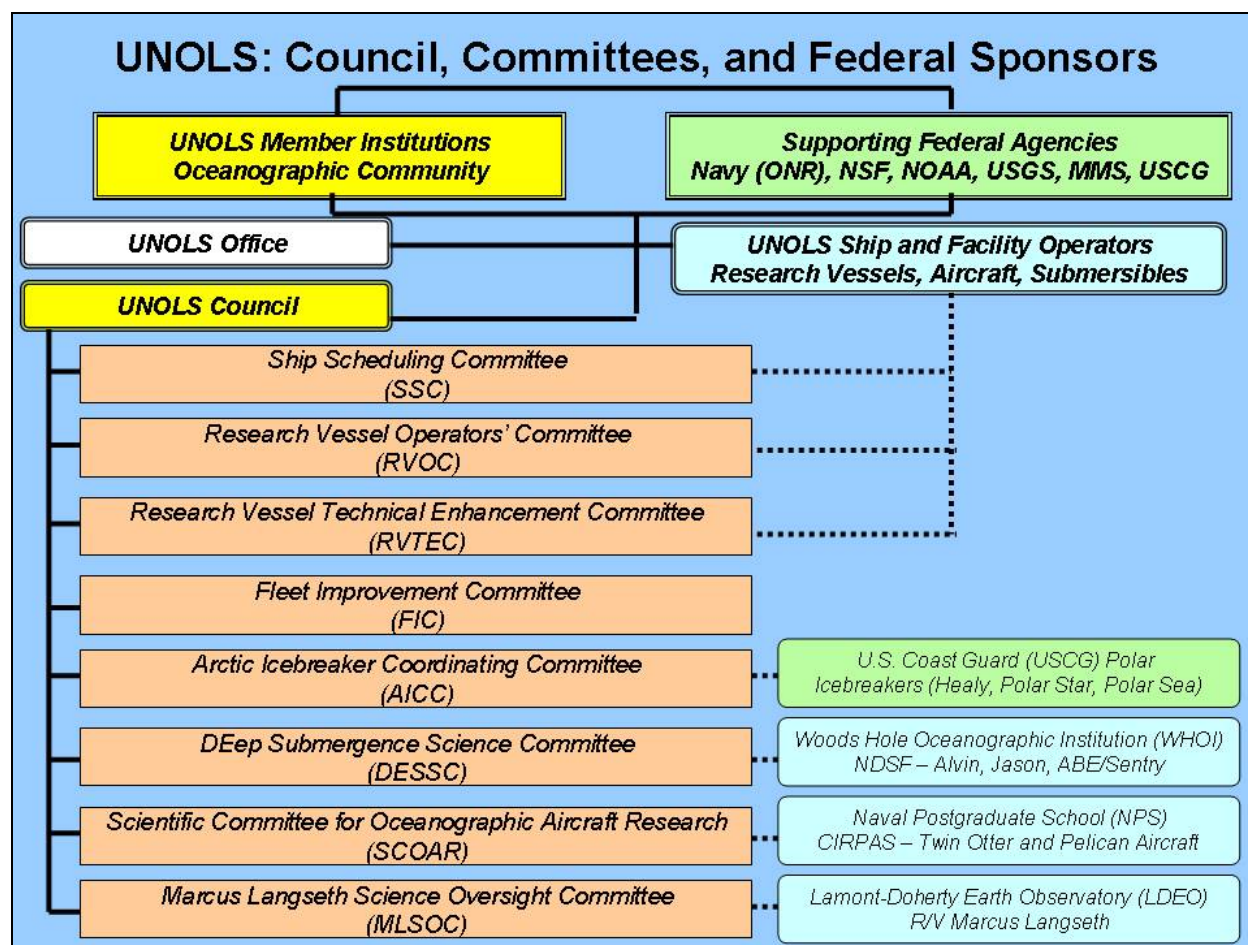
UNOLS: Council, Committees, and Federal Sponsors

UNOLS Member Institutions
Oceanographic Community

Supporting Federal Agencies
Navy (ONR), NSF, NOAA, USGS, MMS, USCG

UNOLS Office

UNOLS Ship and Facility Operators
Research Vessels, Aircraft, Submersibles

UNOLS Council

Ship Scheduling Committee
(SSC)

Research Vessel Operators' Committee
(RVOC)

Research Vessel Technical Enhancement Committee
(RVTEC)

Fleet Improvement Committee
(FIC)

Arctic Icebreaker Coordinating Committee
(AICC)

U.S. Coast Guard (USCG) Polar Icebreakers (Healy, Polar Star, Polar Sea)

DEep Submergence Science Committee
(DESSC)

Woods Hole Oceanographic Institution (WHOI)
NDSF – Alvin, Jason, ABE/Sentry

Scientific Committee for Oceanographic Aircraft Research
(SCOAR)

Naval Postgraduate School (NPS)
CIRPAS – Twin Otter and Pelican Aircraft

Marcus Langseth Science Oversight Committee
(MLSOC)

Lamont-Doherty Earth Observatory (LDEO)
R/V Marcus Langseth